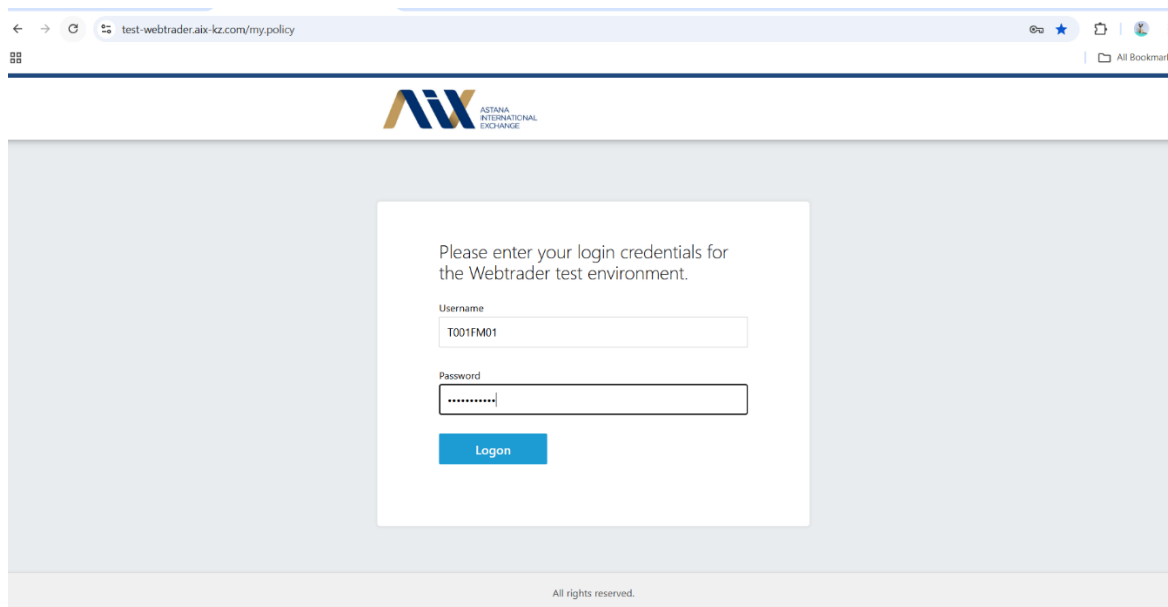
test-webtrader.aix-kz.com/my.policy

All Bookmar

AIX ASTANA INTERNATIONAL EXCHANGE

Please enter your login credentials for the Webtrader test environment.

Username

T001FM01

Password

•••••••••••

Logon

All rights reserved.